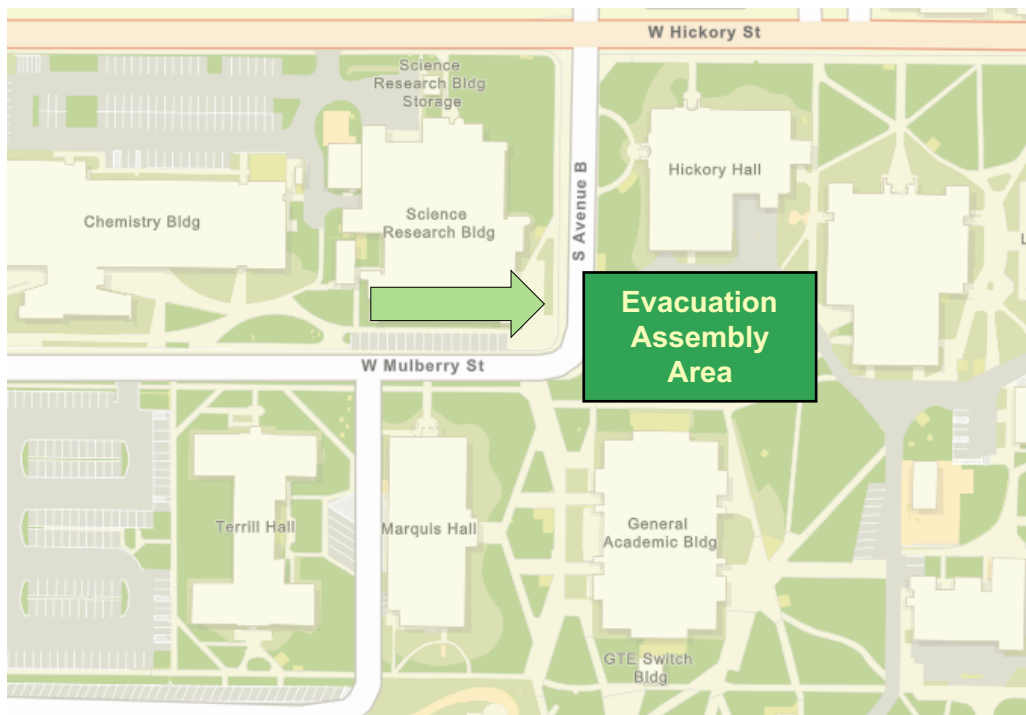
W Hickory St

Science Research Bldg Storage

Chemistry Bldg

Science Research Bldg

S Avenue B

Hickory Hall

L

Evacuation Assembly Area

W Mulberry St

Terrill Hall

Marquis Hall

General Academic Bldg

GTE Switch Bldg